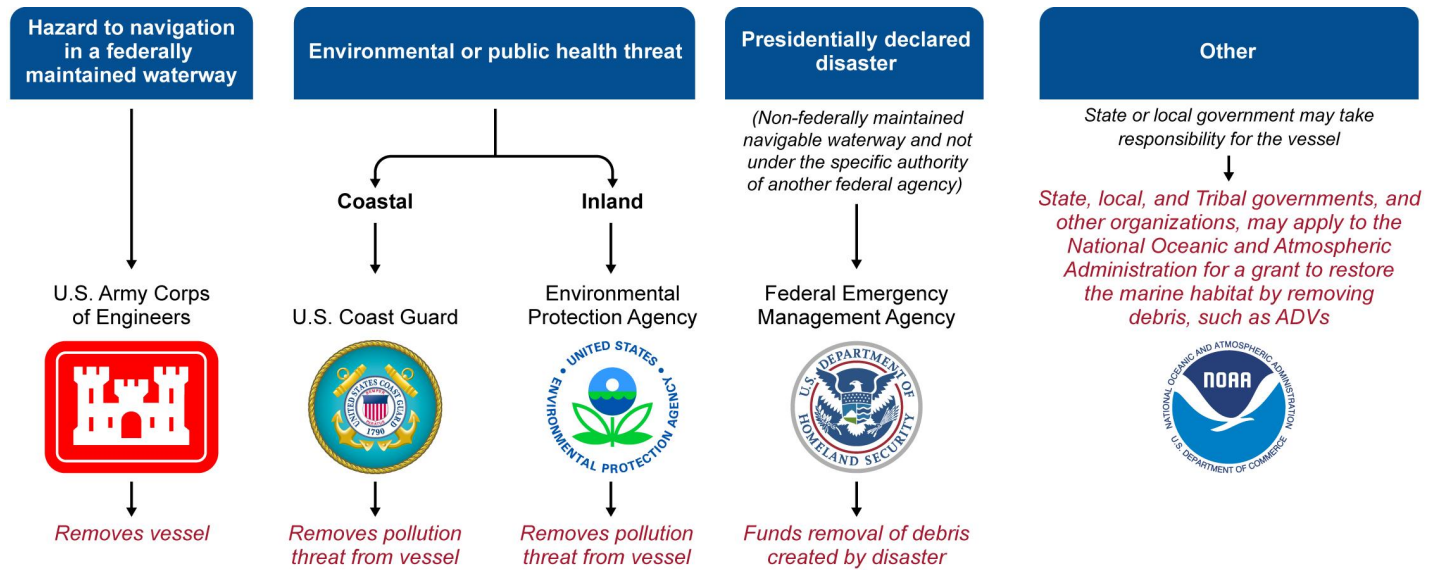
Hazard to navigation in a federally maintained waterway

U.S. Army Corps of Engineers

Removes vessel

Environmental or public health threat

Coastal

U.S. Coast Guard

UNITED STATES COAST GUARD 1790

Removes pollution threat from vessel

Inland

Environmental Protection Agency

UNITED STATES ENVIRONMENTAL PROTECTION AGENCY

Removes pollution threat from vessel

Presidentially declared disaster

(Non-federally maintained navigable waterway and not under the specific authority of another federal agency)

Federal Emergency Management Agency

U.S. DEPARTMENT OF HOMELAND SECURITY

Funds removal of debris created by disaster

Other

State or local government may take responsibility for the vessel

State, local, and Tribal governments, and other organizations, may apply to the National Oceanic and Atmospheric Administration for a grant to restore the marine habitat by removing debris, such as ADVs

NATIONAL OCEANIC AND ATMOSPHERIC ADMINISTRATION NOAA U.S. DEPARTMENT OF COMMERCE